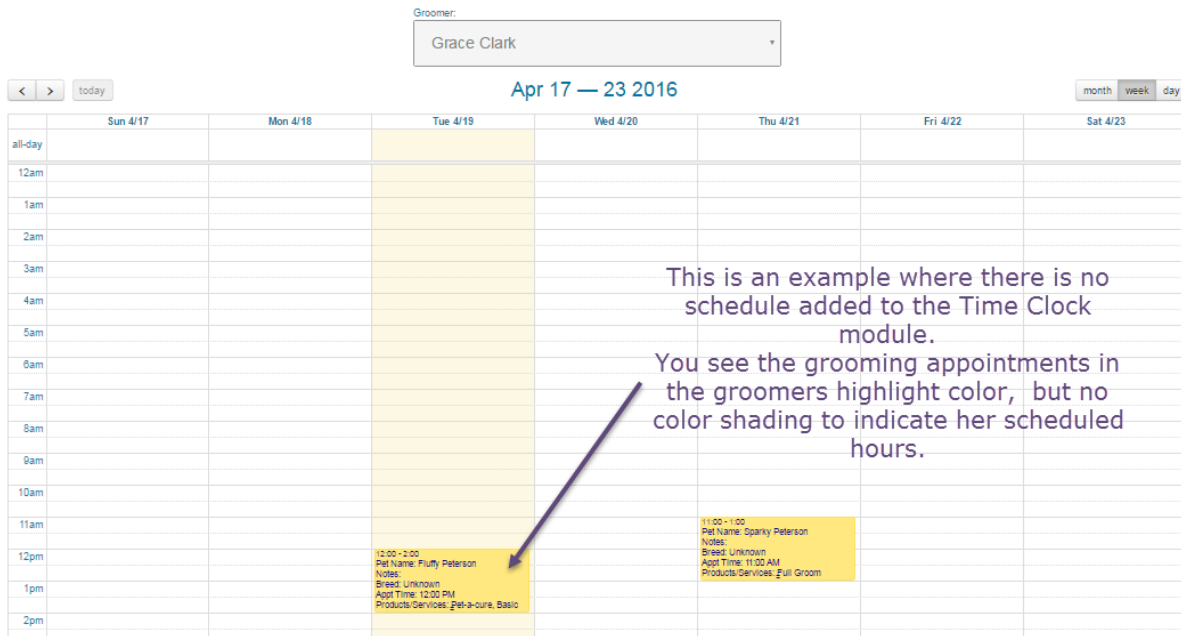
Groomer:

Grace Clark

< > today

Apr 17 — 23 2016

month week day

| | Sun 4/17 | Mon 4/18 | Tue 4/19 | Wed 4/20 | Thu 4/21 | Fri 4/22 | Sat 4/23 |
|---|---|---|---|---|---|---|---|
| all-day | | | | | | | |

12am
1am
2am
3am
4am
5am
6am
7am
8am
9am
10am
11am
12pm
1pm
2pm

This is an example where there is no schedule added to the Time Clock module.
You see the grooming appointments in the groomers highlight color, but no color shading to indicate her scheduled hours.

11:00 - 1:00
Pet Name: Sparky Peterson
Notes:
Breed: Unknown
Appt Time: 11:00 AM
Products/Services: Full Groom

12:00 - 2:00
Pet Name: Fluffy Peterson
Notes:
Breed: Unknown
Appt Time: 12:00 PM
Products/Services: Pet-a-cure, Basic